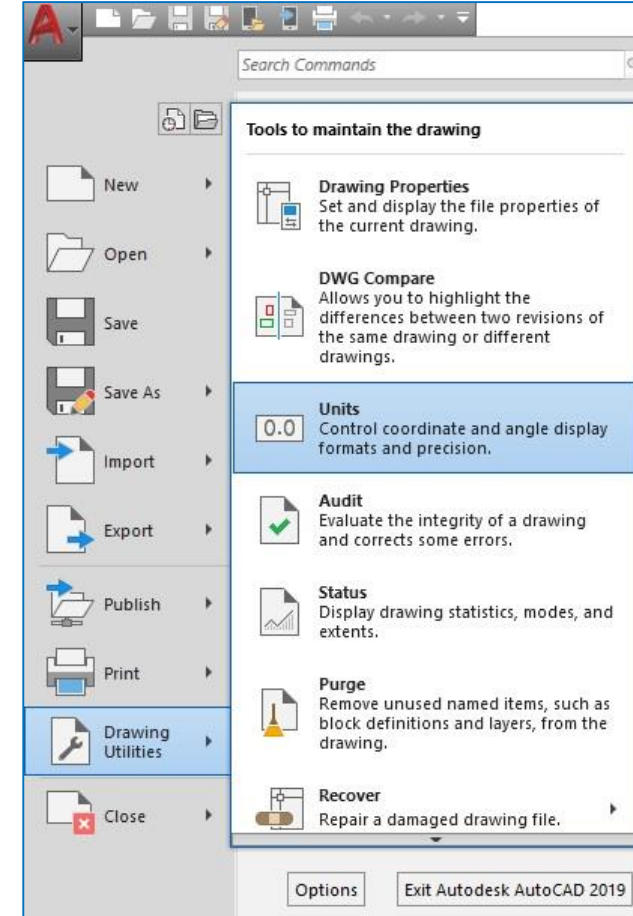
A

Search Commands

New

Open

Save

Save As

Import

Export

Publish

Print

Drawing Utilities

Close

Tools to maintain the drawing

Drawing Properties
Set and display the file properties of the current drawing.

DWG Compare
Allows you to highlight the differences between two revisions of the same drawing or different drawings.

0.0

Units
Control coordinate and angle display formats and precision.

Audit
Evaluate the integrity of a drawing and corrects some errors.

Status
Display drawing statistics, modes, and extents.

Purge
Remove unused named items, such as block definitions and layers, from the drawing.

Recover
Repair a damaged drawing file.

Options

Exit Autodesk AutoCAD 2019